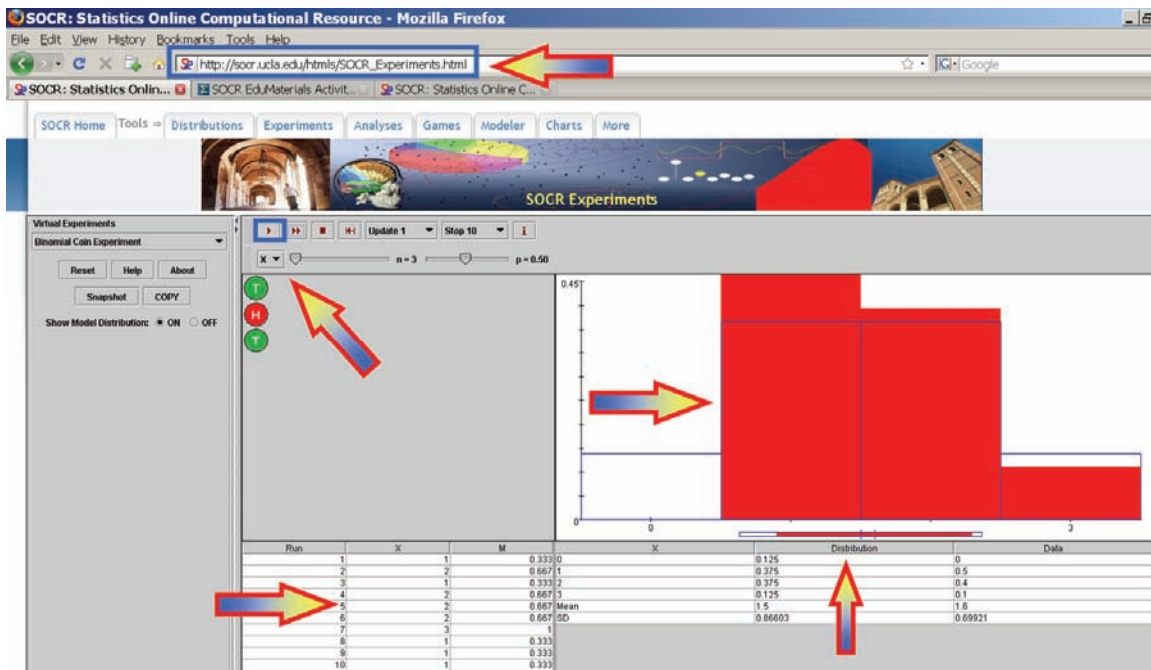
SOCR: Statistics Online Computational Resource - Mozilla Firefox

File Edit View History Bookmarks Tools Help

http://socr.ucla.edu/htmls/SOCR_Experiments.html

Google

SOCR: Statistics Onlin... | SOCR EduMaterials Activit... | SOCR: Statistics Online C...

SOCR Home | Tools ⇒ | Distributions | Experiments | Analyses | Games | Modeler | Charts | More

SOCR Experiments

Virtual Experiments

Binomial Coin Experiment

Reset | Help | About

Snapshot | COPY

Show Model Distribution: ON OFF

Update 1 | Stop 10

X | n = 3 | p = 0.50

T
H
T

0.45

0

3

| Run | X | M |
|---|---|---|
| 1 | 1 | 0.333 |
| 2 | 2 | 0.667 |
| 3 | 1 | 0.333 |
| 4 | 2 | 0.667 |
| 5 | 2 | 0.667 |
| 6 | 2 | 0.667 |
| 7 | 3 | 1 |
| 8 | 1 | 0.333 |
| 9 | 1 | 0.333 |
| 10 | 1 | 0.333 |

| X | Distribution | Data |
|---|---|---|
| 0 | 0.125 | 0 |
| 1 | 0.375 | 0.5 |
| 2 | 0.375 | 0.4 |
| 3 | 0.125 | 0.1 |
| Mean | 1.5 | 1.6 |
| SD | 0.86603 | 0.69921 |